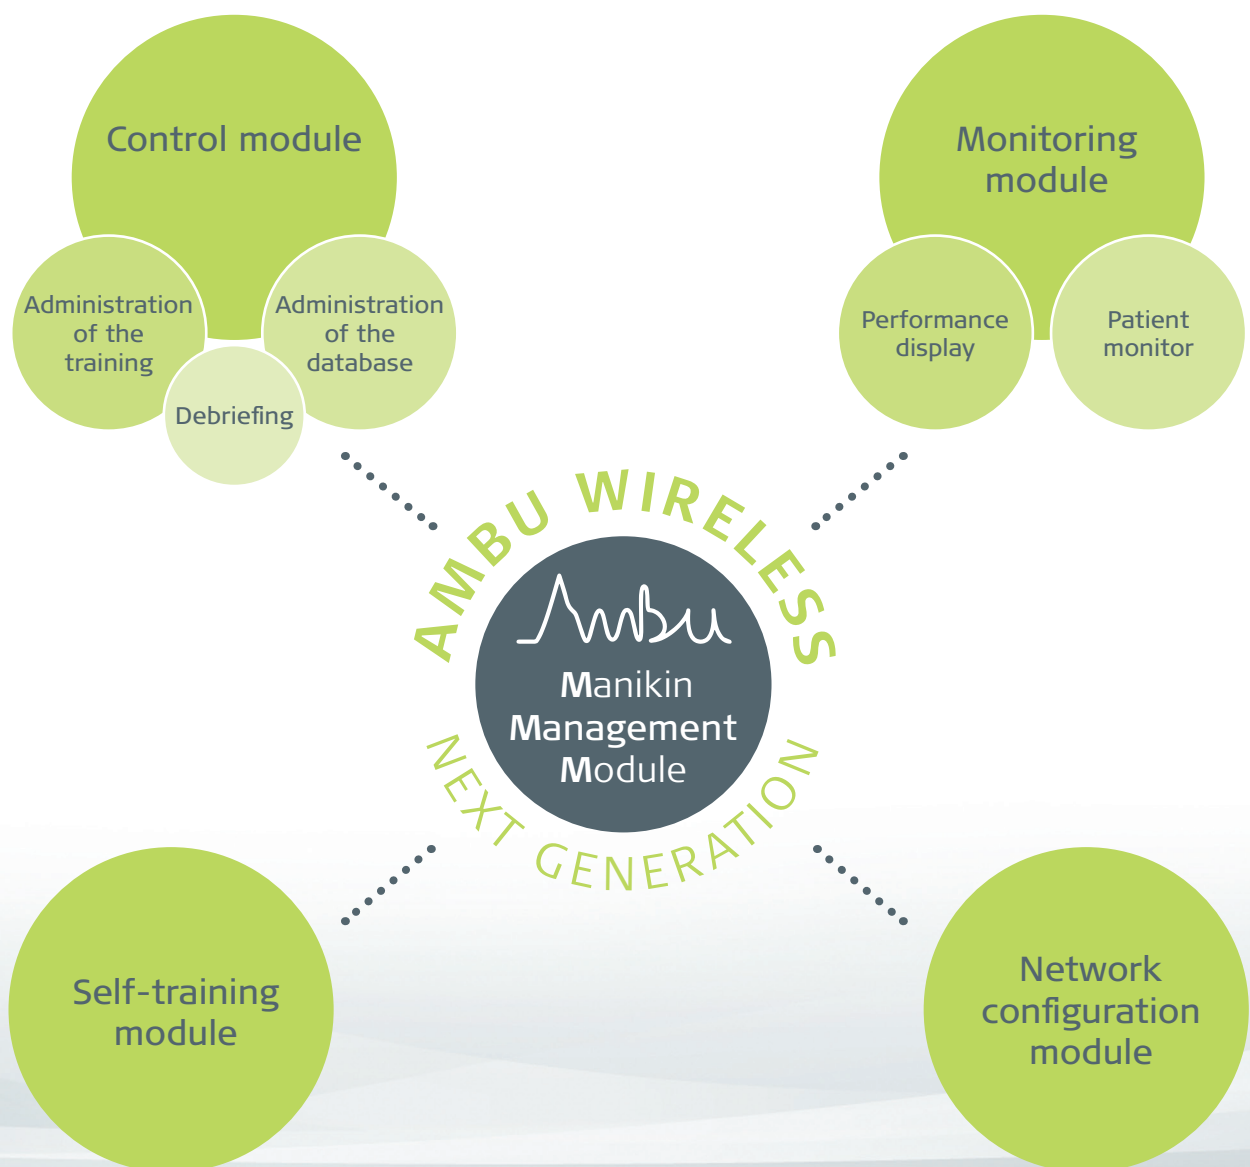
Control module

Administration of the training

Debriefing

Administration of the database

Monitoring module

Performance display

Patient monitor

AMBU WIRELESS

Ambu

Manikin Management Module

NEXT GENERATION

Self-training module

Network configuration module